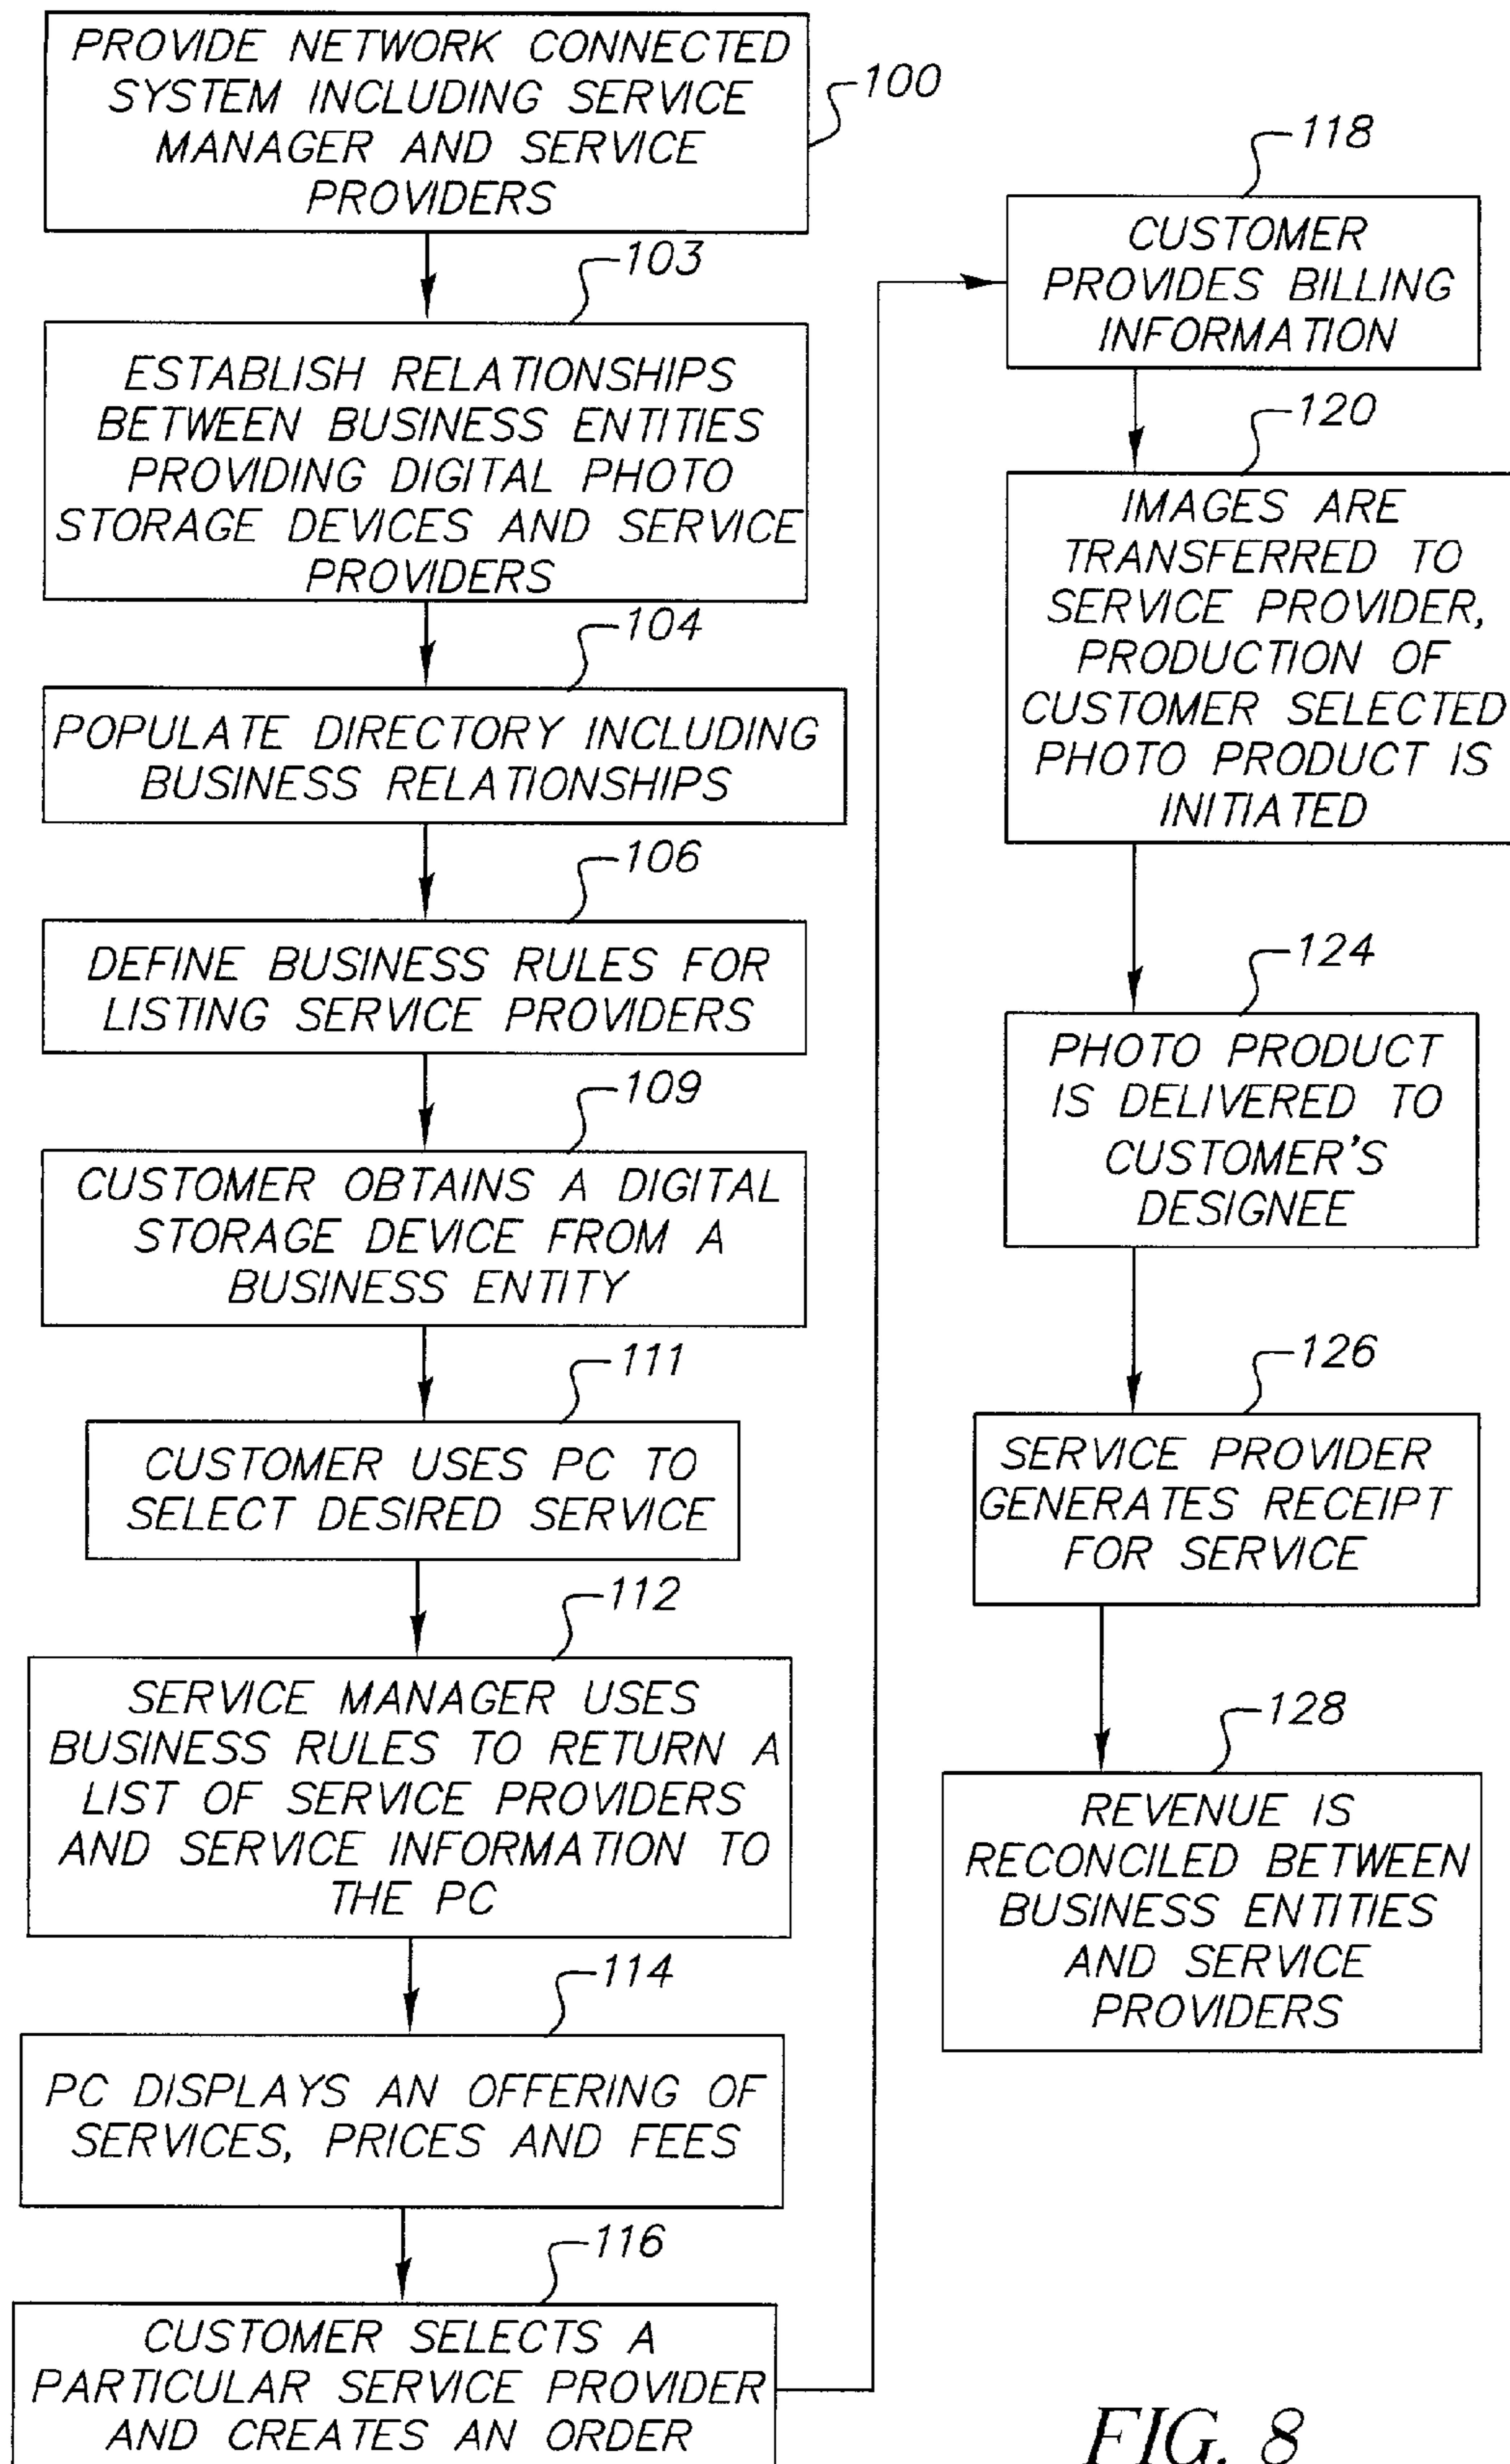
PROVIDE NETWORK CONNECTED SYSTEM INCLUDING SERVICE MANAGER AND SERVICE PROVIDERS

100

103

ESTABLISH RELATIONSHIPS BETWEEN BUSINESS ENTITIES PROVIDING DIGITAL PHOTO STORAGE DEVICES AND SERVICE PROVIDERS

104

POPULATE DIRECTORY INCLUDING BUSINESS RELATIONSHIPS

106

DEFINE BUSINESS RULES FOR LISTING SERVICE PROVIDERS

109

CUSTOMER OBTAINS A DIGITAL STORAGE DEVICE FROM A BUSINESS ENTITY

111

CUSTOMER USES PC TO SELECT DESIRED SERVICE

112

SERVICE MANAGER USES BUSINESS RULES TO RETURN A LIST OF SERVICE PROVIDERS AND SERVICE INFORMATION TO THE PC

114

PC DISPLAYS AN OFFERING OF SERVICES, PRICES AND FEES

116

CUSTOMER SELECTS A PARTICULAR SERVICE PROVIDER AND CREATES AN ORDER

118

CUSTOMER PROVIDES BILLING INFORMATION

120

IMAGES ARE TRANSFERRED TO SERVICE PROVIDER, PRODUCTION OF CUSTOMER SELECTED PHOTO PRODUCT IS INITIATED

124

PHOTO PRODUCT IS DELIVERED TO CUSTOMER'S DESIGNEE

126

SERVICE PROVIDER GENERATES RECEIPT FOR SERVICE

128

REVENUE IS RECONCILED BETWEEN BUSINESS ENTITIES AND SERVICE PROVIDERS

FIG. 8